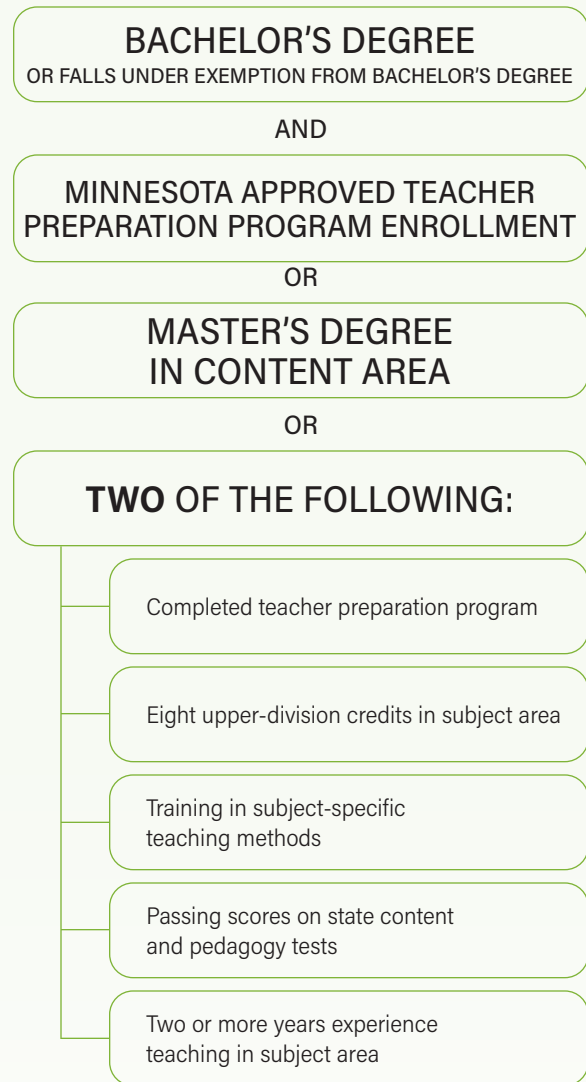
BACHELOR'S DEGREE
OR FALLS UNDER EXEMPTION FROM BACHELOR'S DEGREE

AND

MINNESOTA APPROVED TEACHER PREPARATION PROGRAM ENROLLMENT

OR

MASTER'S DEGREE IN CONTENT AREA

OR

**TWO** OF THE FOLLOWING:

Completed teacher preparation program

Eight upper-division credits in subject area

Training in subject-specific teaching methods

Passing scores on state content and pedagogy tests

Two or more years experience teaching in subject area